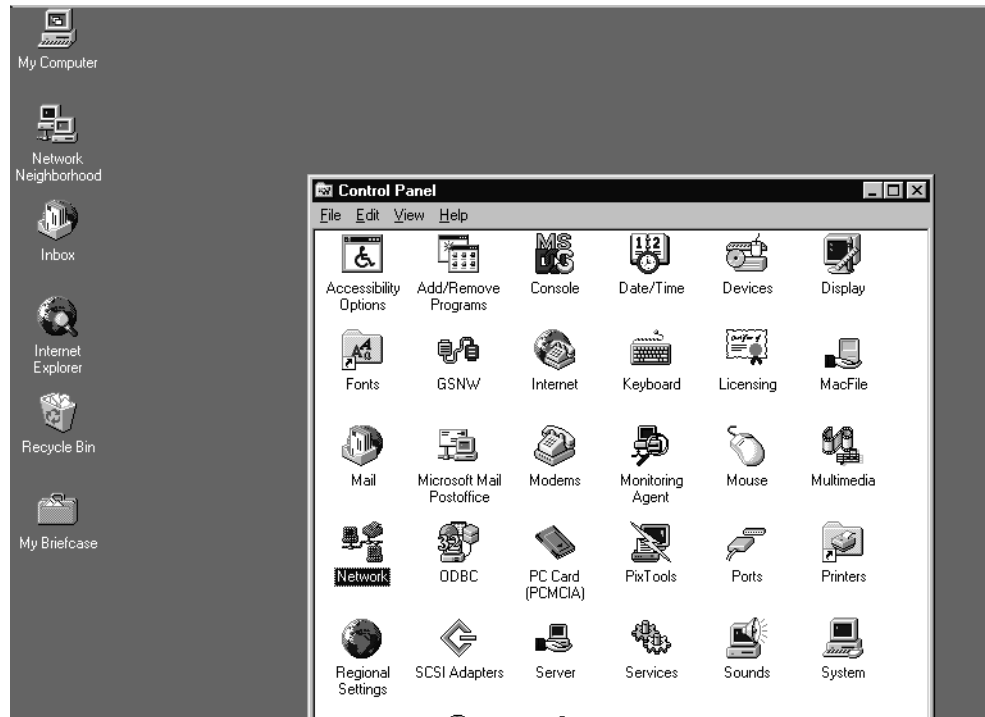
My Computer

Network Neighborhood

Inbox

Internet Explorer

Recycle Bin

My Briefcase

Control Panel

File Edit View Help

Accessibility Options
Add/Remove Programs
Console
Date/Time
Devices
Display

Fonts
GSNW
Internet
Keyboard
Licensing
MacFile

Mail
Microsoft Mail Postoffice
Modems
Monitoring Agent
Mouse
Multimedia

Network
ODBC
PC Card (PCMCIA)
PixTools
Ports
Printers

Regional Settings
SCSI Adapters
Server
Services
Sounds
System